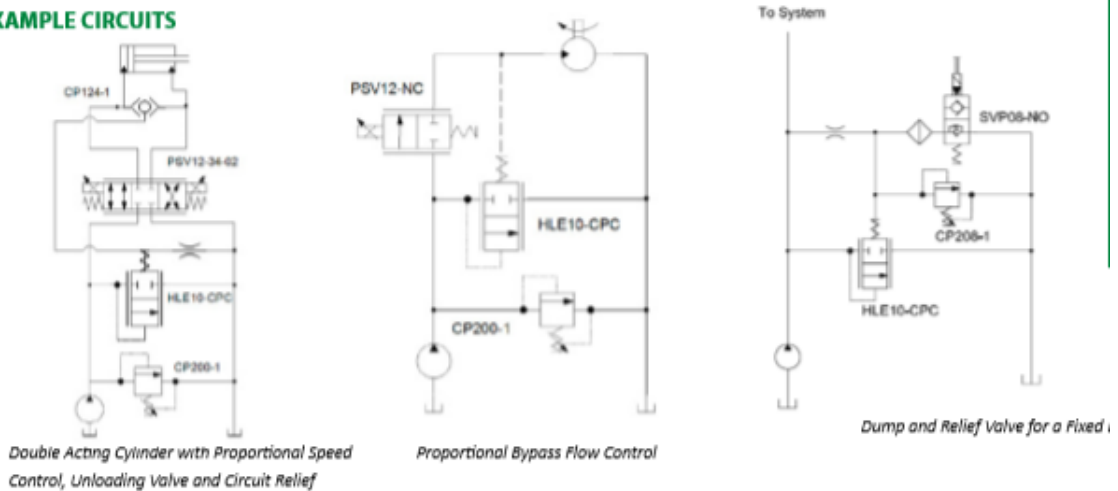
XAMPLE CIRCUITS

CP124-1

PSV12-34-02

HLE10-CPC

CP200-1

Double Acting Cylinder with Proportional Speed Control, Unloading Valve and Circuit Relief

PSV12-NC

HLE10-CPC

CP200-1

Proportional Bypass Flow Control

To System

SVP08-NO

CP208-1

HLE10-CPC

Dump and Relief Valve for a Fixed